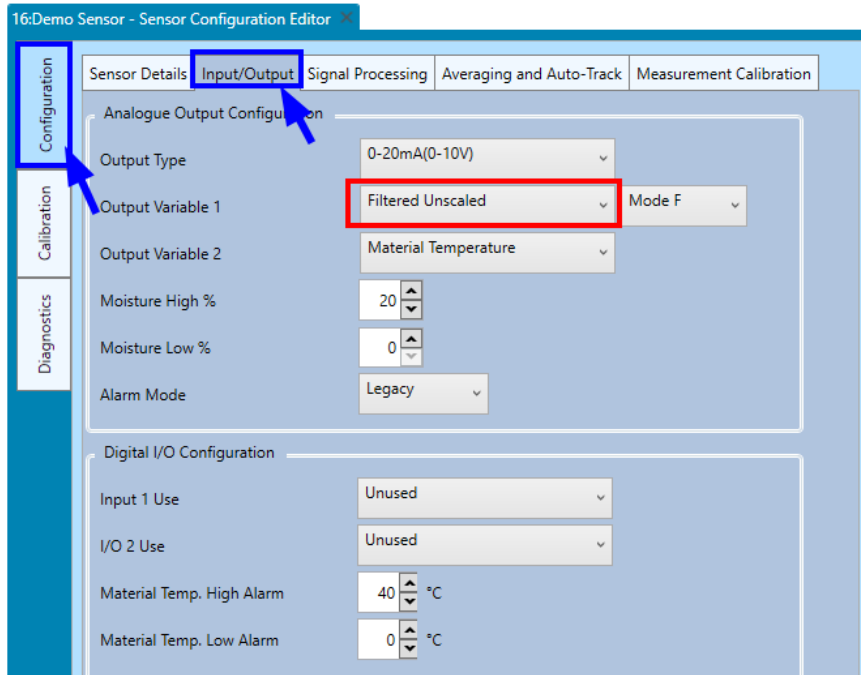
16:Demo Sensor - Sensor Configuration Editor ×

Configuration
Calibration
Diagnostics

Sensor Details | Input/Output | Signal Processing | Averaging and Auto-Track | Measurement Calibration

Analogue Output Configuration

Output Type 0-20mA(0-10V)
Output Variable 1 Filtered Unscaled Mode F
Output Variable 2 Material Temperature
Moisture High % 20
Moisture Low % 0
Alarm Mode Legacy

Digital I/O Configuration

Input 1 Use Unused
I/O 2 Use Unused
Material Temp. High Alarm 40 °C
Material Temp. Low Alarm 0 °C